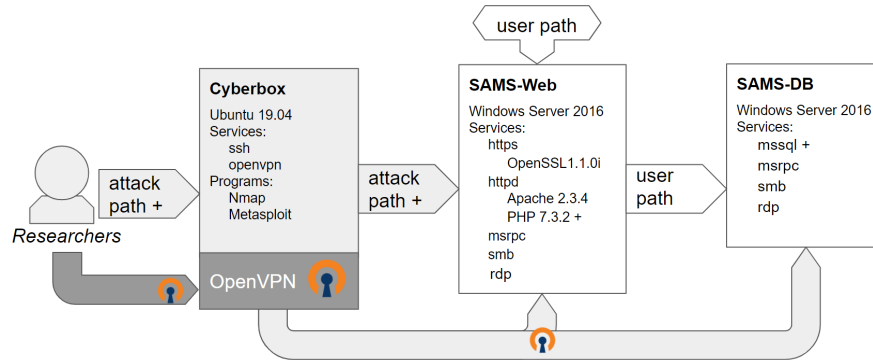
user path

Researchers

attack path +

Cyberbox
Ubuntu 19.04
Services:
ssh
openvpn
Programs:
Nmap
Metasploit

OpenVPN

attack path +

SAMS-Web
Windows Server 2016
Services:
https
OpenSSL1.1.0i
httpd
Apache 2.3.4
PHP 7.3.2 +
msrpc
smb
rdp

user path

SAMS-DB
Windows Server 2016
Services:
mssql +
msrpc
smb
rdp